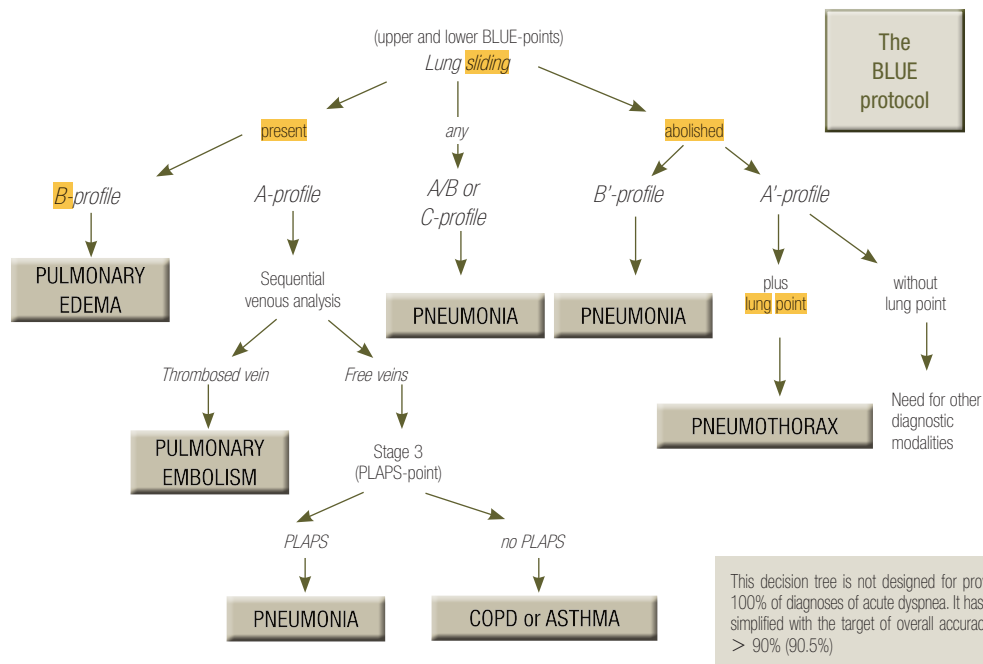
The BLUE protocol

(upper and lower BLUE-points)
Lung sliding

present

any

abolished

B-profile

A-profile

A/B or C-profile

B'-profile

A'-profile

PULMONARY EDEMA

Sequential venous analysis

PNEUMONIA

PNEUMONIA

plus lung point

without lung point

Thrombosed vein

Free veins

PULMONARY EMBOLISM

Stage 3 (PLAPS-point)

PNEUMOTHORAX

Need for other diagnostic modalities

PLAPS

no PLAPS

PNEUMONIA

COPD or ASTHMA

This decision tree is not designed for pro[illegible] 100% of diagnoses of acute dyspnea. It has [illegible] simplified with the target of overall accura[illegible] $>$ 90% (90.5%)